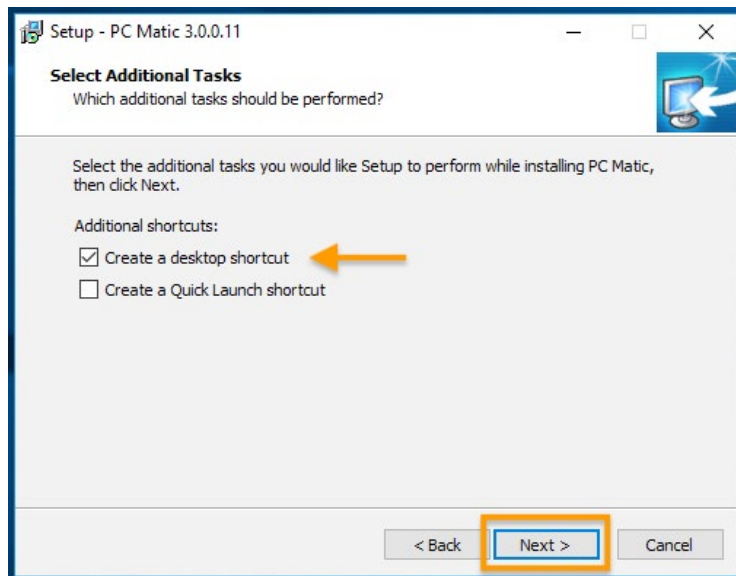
Setup - PC Matic 3.0.0.11

Select Additional Tasks
Which additional tasks should be performed?

Select the additional tasks you would like Setup to perform while installing PC Matic, then click Next.

Additional shortcuts:

☑ Create a desktop shortcut

☐ Create a Quick Launch shortcut

< Back
Next >
Cancel